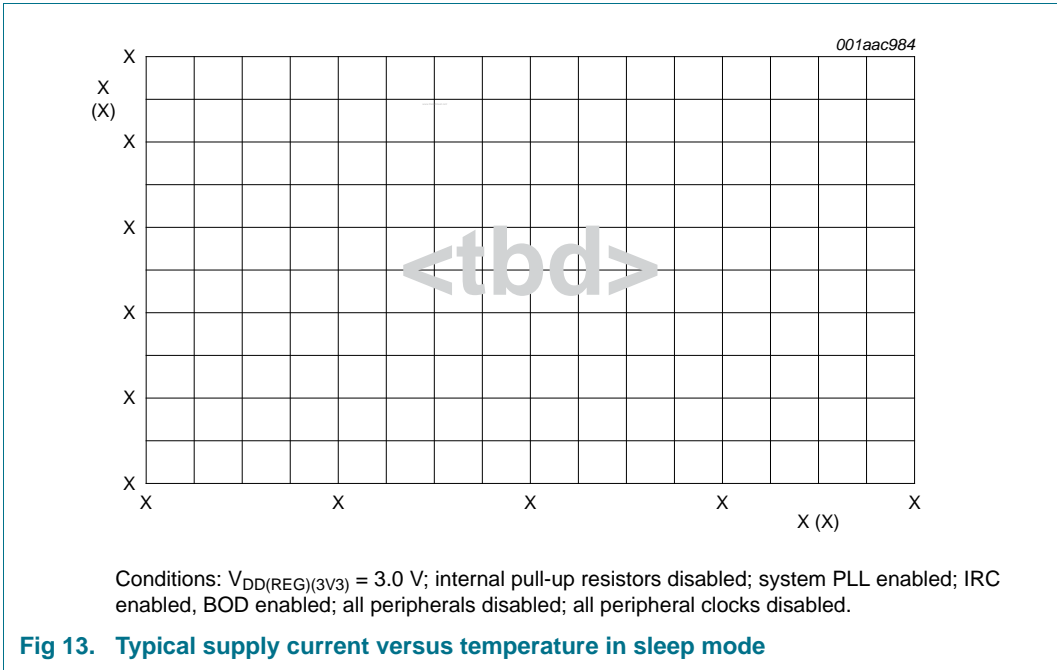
001aac984

X
(X)

X
X
X
X
X
X

<tbd>

X X X X X
X (X)

Conditions: $V_{DD(REG)(3V3)}$ = 3.0 V; internal pull-up resistors disabled; system PLL enabled; IRC enabled, BOD enabled; all peripherals disabled; all peripheral clocks disabled.

Fig 13. Typical supply current versus temperature in sleep mode